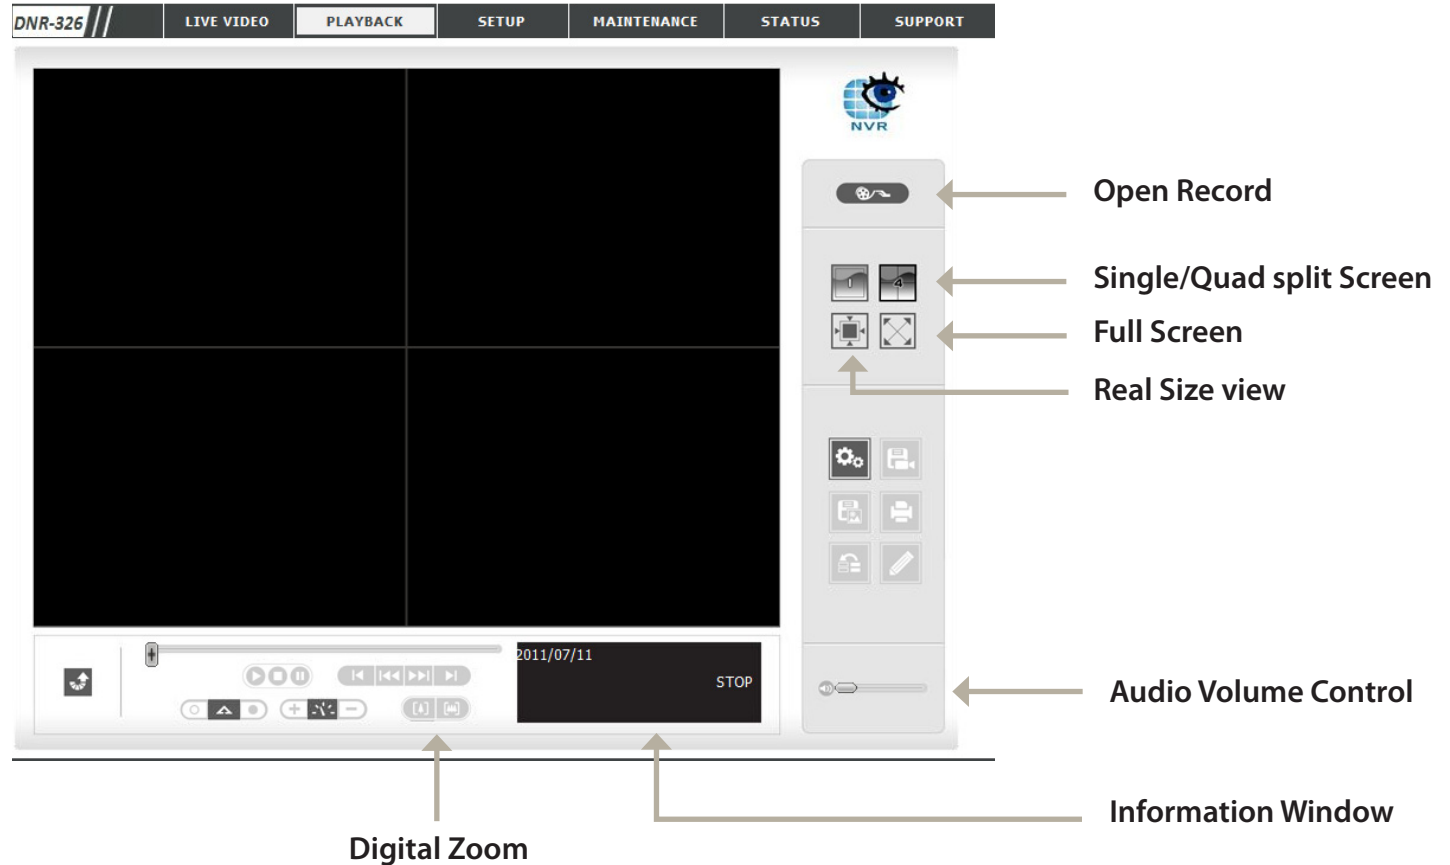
DNR-326 LIVE VIDEO PLAYBACK SETUP MAINTENANCE STATUS SUPPORT

NVR

Open Record

Single/Quad split Screen

Full Screen

Real Size view

1 4

2011/07/11

STOP

Audio Volume Control

Information Window

Digital Zoom